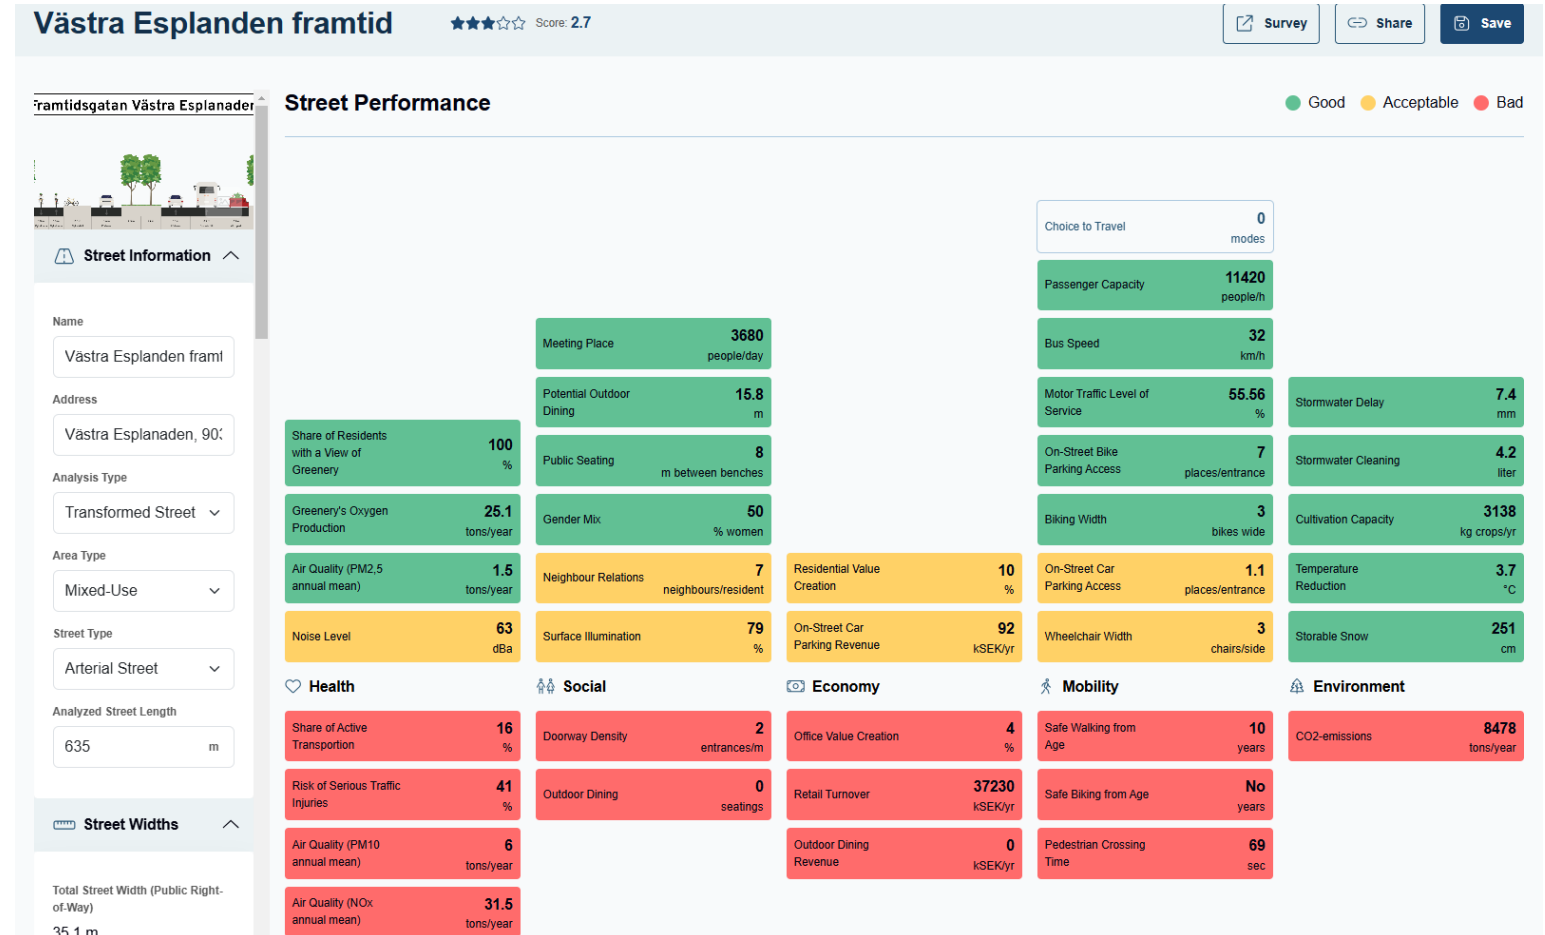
Västra Esplanden framtid

Score: 2.7

Survey
Share
Save

Framtidsgatan Västra Esplanaden

Street Information

Name
Västra Esplanden framt

Address
Västra Esplanaden, 90:

Analysis Type
Transformed Street

Area Type
Mixed-Use

Street Type
Arterial Street

Analyzed Street Length
635 m

Street Widths

Total Street Width (Public Right-of-Way)
35.1 m

Street Performance

Good
Acceptable
Bad

Choice to Travel 0 modes

Passenger Capacity 11420 people/h

Meeting Place 3680 people/day

Bus Speed 32 km/h

Potential Outdoor Dining 15.8 m

Motor Traffic Level of Service 55.56 %

Stormwater Delay 7.4 mm

Share of Residents with a View of Greenery 100 %

Public Seating 8 m between benches

On-Street Bike Parking Access 7 places/entrance

Stormwater Cleaning 4.2 liter

Greenery's Oxygen Production 25.1 tons/year

Gender Mix 50 % women

Biking Width 3 bikes wide

Cultivation Capacity 3138 kg crops/yr

Air Quality (PM2,5 annual mean) 1.5 tons/year

Neighbour Relations 7 neighbours/resident

Residential Value Creation 10 %

On-Street Car Parking Access 1.1 places/entrance

Temperature Reduction 3.7 °C

Noise Level 63 dBa

Surface Illumination 79 %

On-Street Car Parking Revenue 92 kSEK/yr

Wheelchair Width 3 chairs/side

Storable Snow 251 cm

Health

Social

Economy

Mobility

Environment

Share of Active Transportion 16 %

Doorway Density 2 entrances/m

Office Value Creation 4 %

Safe Walking from Age 10 years

CO2-emissions 8478 tons/year

Risk of Serious Traffic Injuries 41 %

Outdoor Dining 0 seatings

Retail Turnover 37230 kSEK/yr

Safe Biking from Age No years

Air Quality (PM10 annual mean) 6 tons/year

Outdoor Dining Revenue 0 kSEK/yr

Pedestrian Crossing Time 69 sec

Air Quality (NOx annual mean) 31.5 tons/year